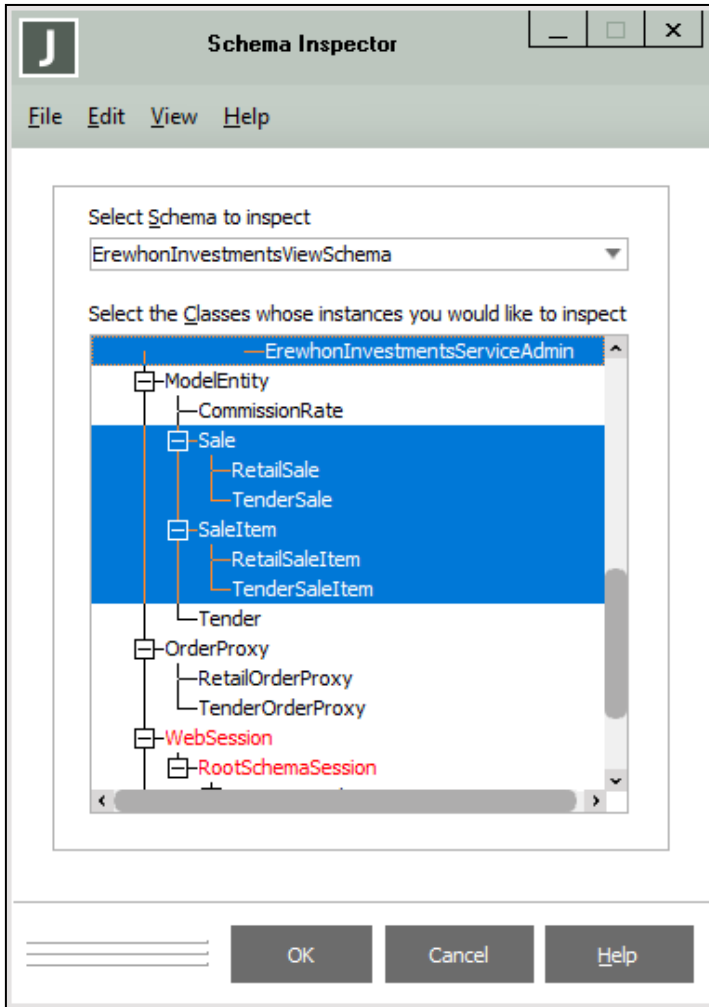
J

Schema Inspector

File Edit View Help

Select Schema to inspect

ErewhonInvestmentsViewSchema

Select the Classes whose instances you would like to inspect

ErewhonInvestmentsServiceAdmin
ModelEntity
CommissionRate
Sale
RetailSale
TenderSale
SaleItem
RetailSaleItem
TenderSaleItem
Tender
OrderProxy
RetailOrderProxy
TenderOrderProxy
WebSession
RootSchemaSession

OK Cancel Help